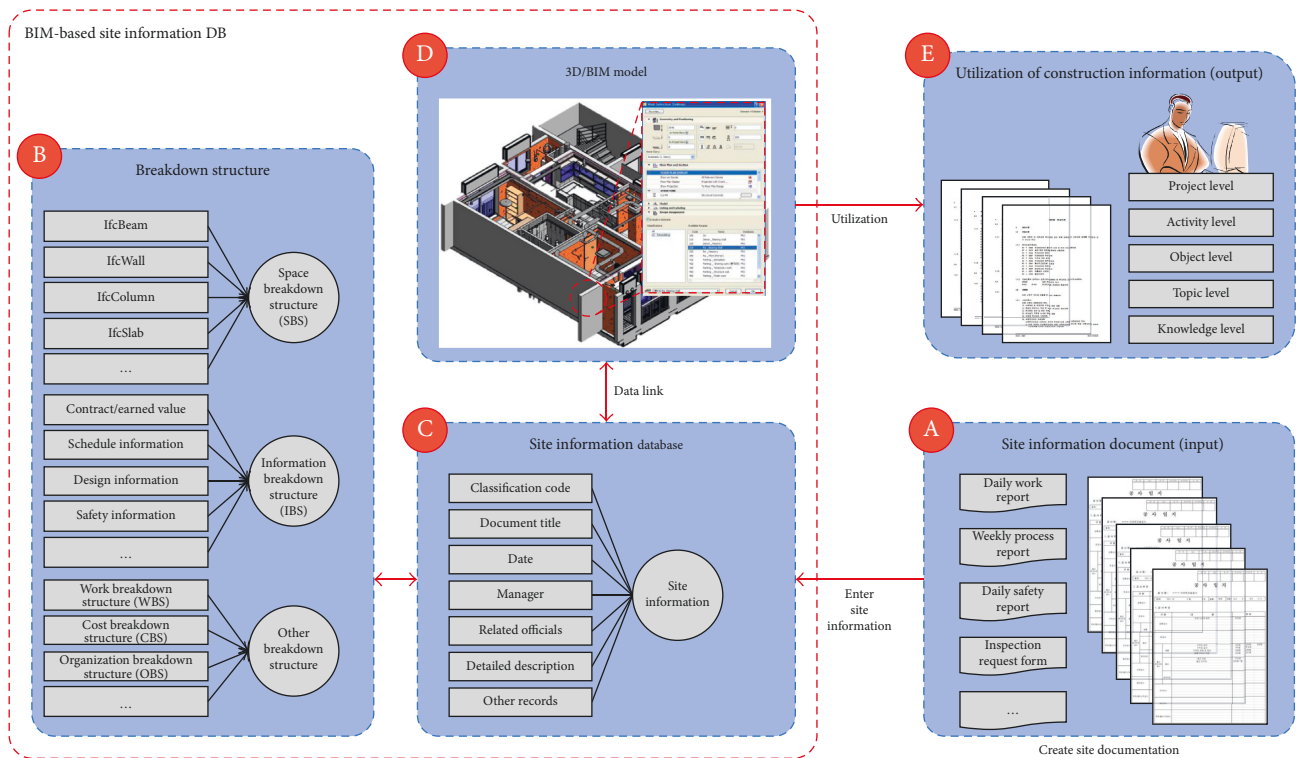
BIM-based site information DB

D

3D/BIM model

E

Utilization of construction information (output)

Utilization

Project level

Activity level

Object level

Topic level

Knowledge level

B

Breakdown structure

IfcBeam

IfcWall

IfcColumn

IfcSlab

...

Space breakdown structure (SBS)

Contract/earned value

Schedule information

Design information

Safety information

...

Information breakdown structure (IBS)

Work breakdown structure (WBS)

Cost breakdown structure (CBS)

Organization breakdown structure (OBS)

...

Other breakdown structure

Data link

C

Site information database

Classification code

Document title

Date

Manager

Related officials

Detailed description

Other records

Site information

A

Site information document (input)

Daily work report

Weekly process report

Daily safety report

Inspection request form

...

Enter site information

Create site documentation